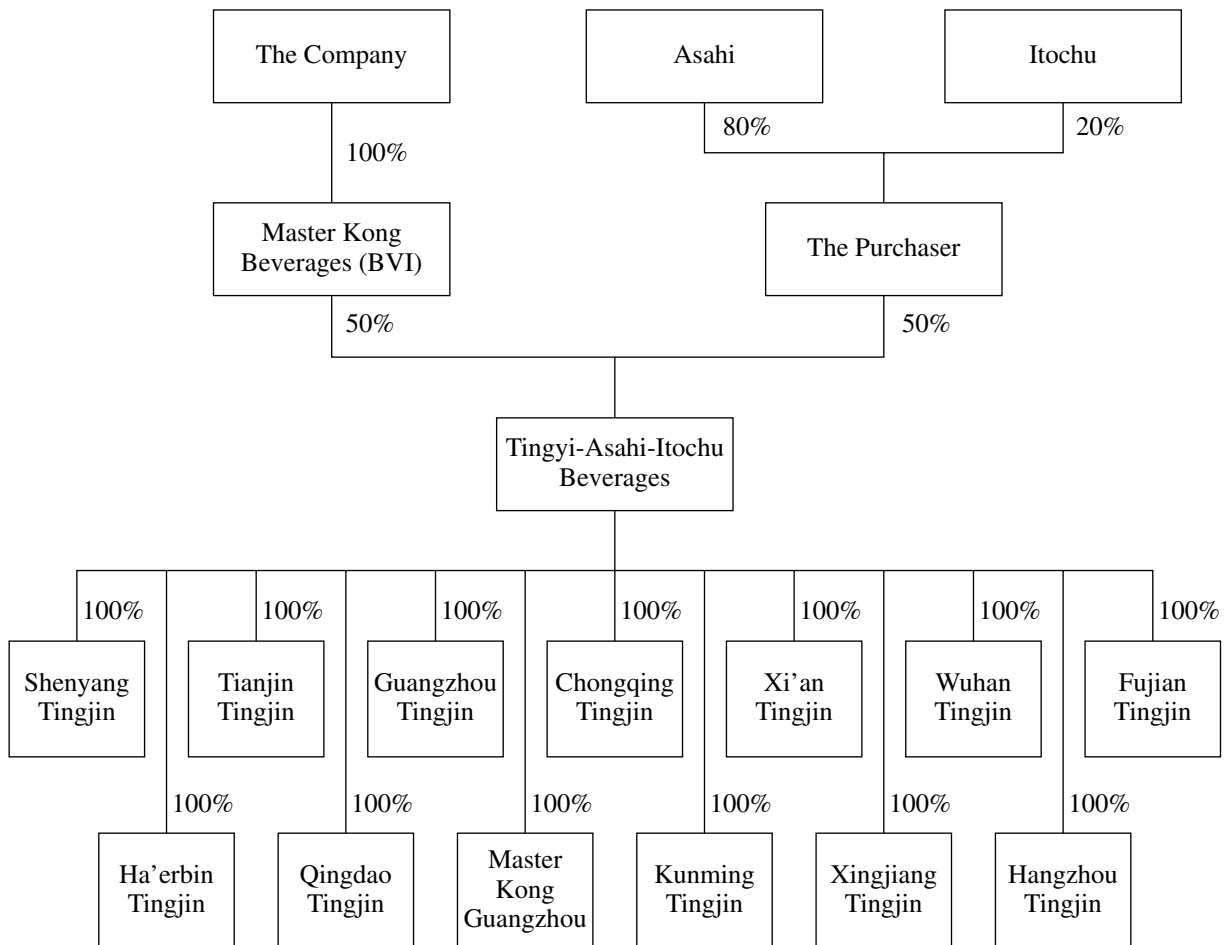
The Company

100%

Master Kong Beverages (BVI)

50%

Asahi

80%

Itochu

20%

The Purchaser

50%

Tingyi-Asahi-Itochu Beverages

100%

Shenyang Tingjin

100%

Ha’erbin Tingjin

100%

Tianjin Tingjin

100%

Qingdao Tingjin

100%

Guangzhou Tingjin

100%

Master Kong Guangzhou

100%

Chongqing Tingjin

100%

Kunming Tingjin

100%

Xi’an Tingjin

100%

Xingjiang Tingjin

100%

Wuhan Tingjin

100%

Hangzhou Tingjin

100%

Fujian Tingjin